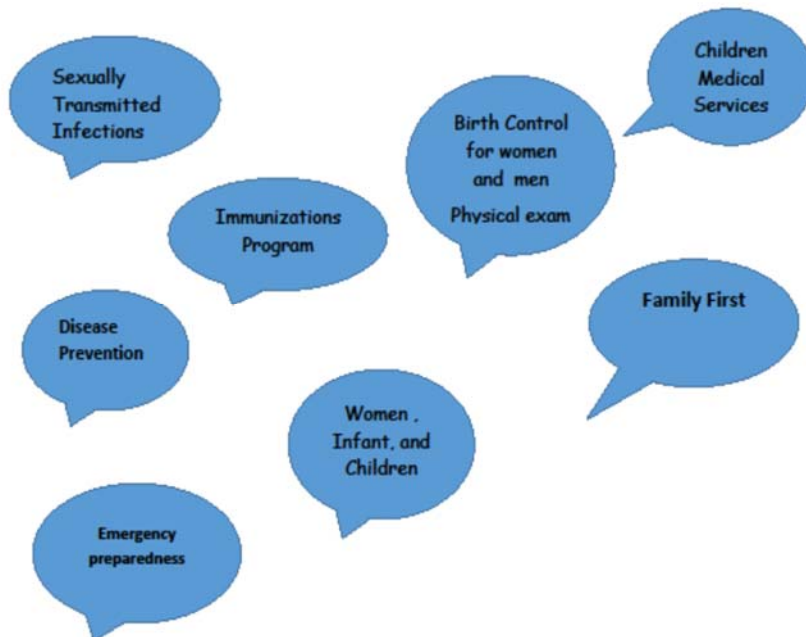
Sexually Transmitted Infections

Children Medical Services

Birth Control for women and men Physical exam

Immunizations Program

Disease Prevention

Family First

Women , Infant, and Children

Emergency preparedness